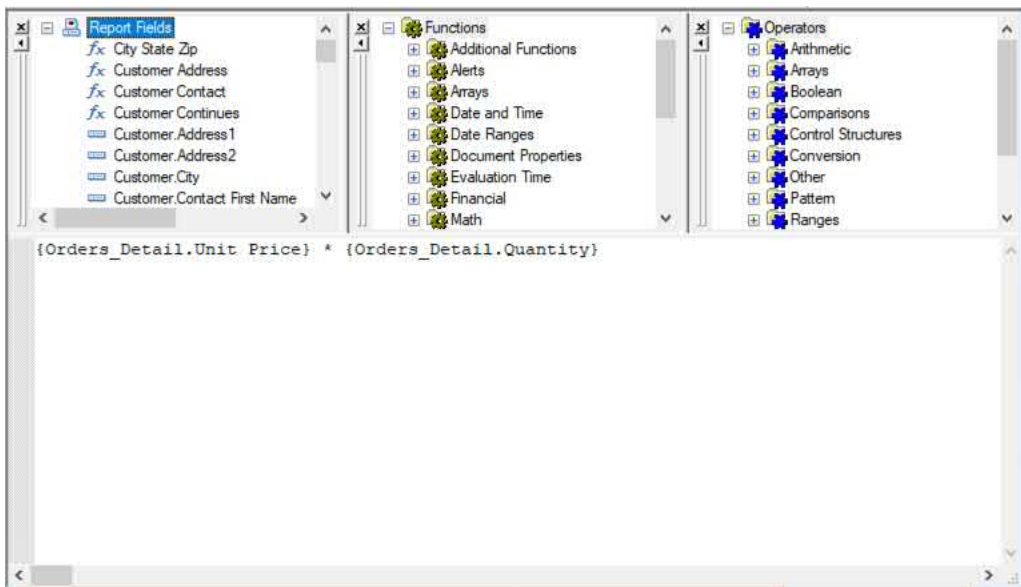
Report Fields
fx City State Zip
fx Customer Address
fx Customer Contact
fx Customer Continues
Customer.Address1
Customer.Address2
Customer.City
Customer.Contact First Name

Functions
Additional Functions
Alerts
Arrays
Date and Time
Date Ranges
Document Properties
Evaluation Time
Financial
Math

Operators
Arithmetic
Arrays
Boolean
Comparisons
Control Structures
Conversion
Other
Pattern
Ranges

{Orders_Detail.Unit Price} * {Orders_Detail.Quantity}